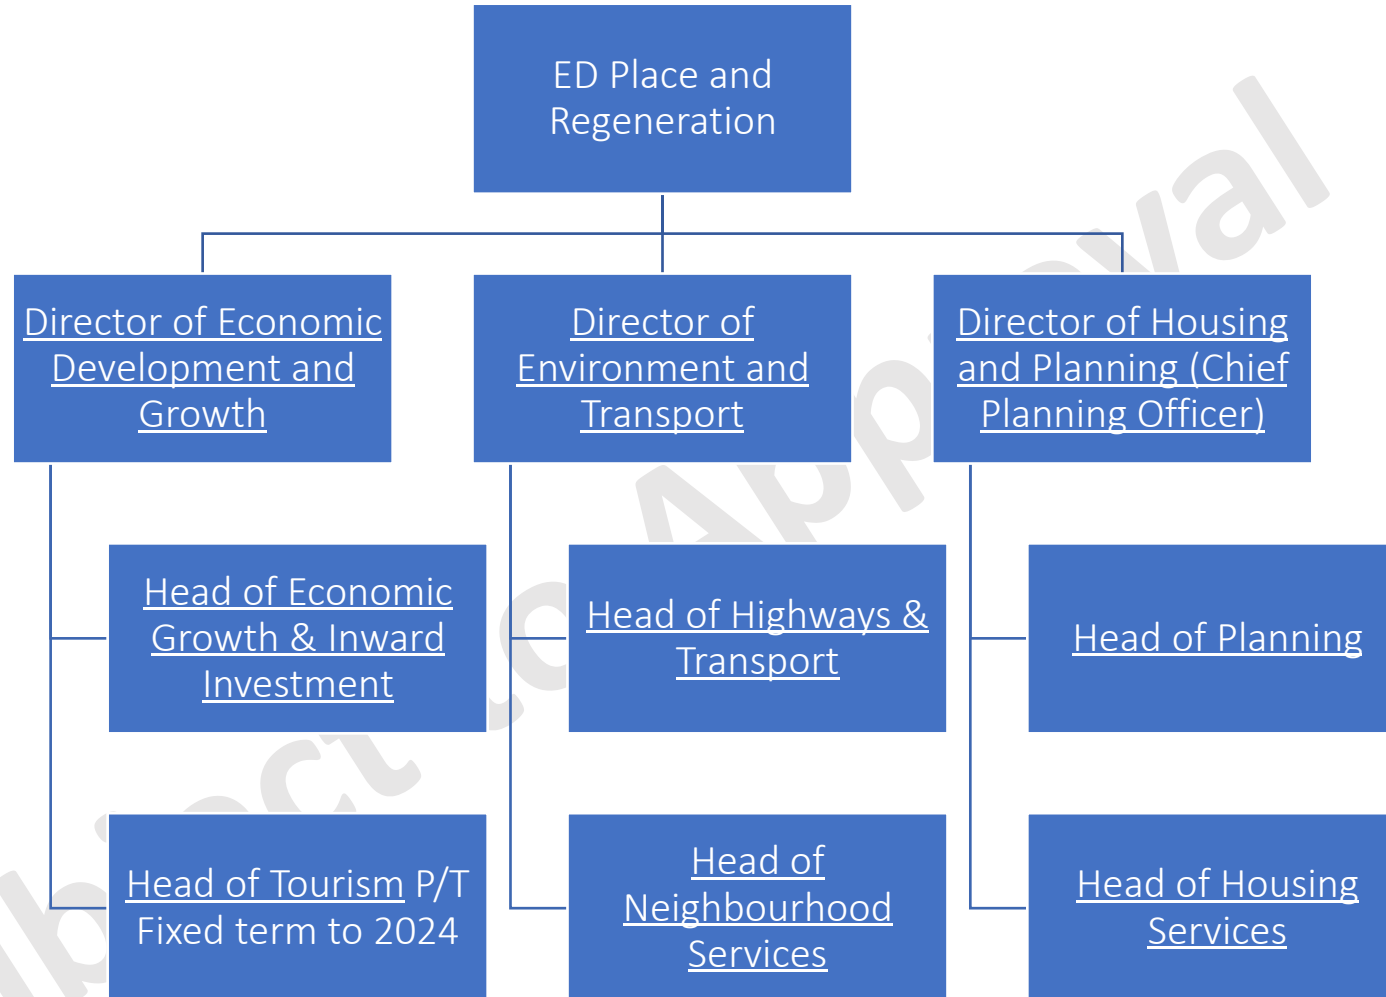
ED Place and Regeneration

Director of Economic Development and Growth

Director of Environment and Transport

Director of Housing and Planning (Chief Planning Officer)

Head of Economic Growth & Inward Investment

Head of Highways & Transport

Head of Planning

Head of Tourism P/T Fixed term to 2024

Head of Neighbourhood Services

Head of Housing Services

Subject to Approval